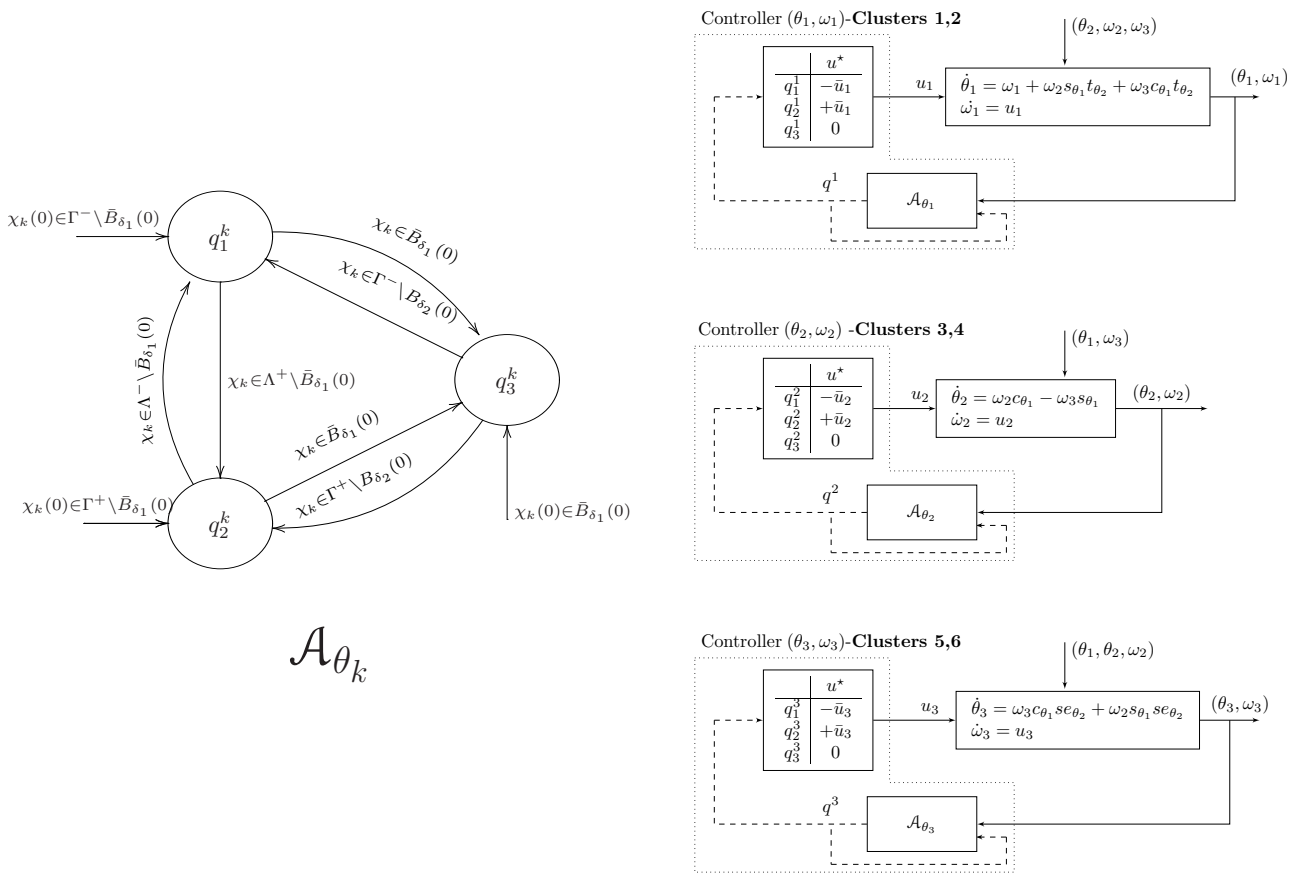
$\chi_k(0)\in\Gamma^-\setminus\bar{B}_{\delta_1}(0)$

$q_1^k$

$\chi_k\in\bar{B}_{\delta_1}(0)$

$\chi_k\in\Gamma^-\setminus B_{\delta_2}(0)$

$\chi_k\in\Lambda^-\setminus\bar{B}_{\delta_1}(0)$

$\chi_k\in\Lambda^+\setminus\bar{B}_{\delta_1}(0)$

$q_3^k$

$\chi_k\in\bar{B}_{\delta_1}(0)$

$\chi_k\in\Gamma^+\setminus B_{\delta_2}(0)$

$\chi_k(0)\in\Gamma^+\setminus\bar{B}_{\delta_1}(0)$

$q_2^k$

$\chi_k(0)\in\bar{B}_{\delta_1}(0)$

$\mathcal{A}_{\theta_k}$

Controller $(\theta_1,\omega_1)$-**Clusters 1,2**

$(\theta_2,\omega_2,\omega_3)$

| | $u^\star$ |
|---|---|
| $q_1^1$ | $-\bar{u}_1$ |
| $q_2^1$ | $+\bar{u}_1$ |
| $q_3^1$ | $0$ |

$u_1$

$\dot{\theta}_1=\omega_1+\omega_2 s_{\theta_1}t_{\theta_2}+\omega_3 c_{\theta_1}t_{\theta_2}$
$\dot{\omega}_1=u_1$

$(\theta_1,\omega_1)$

$q^1$

$\mathcal{A}_{\theta_1}$

Controller $(\theta_2,\omega_2)$ -**Clusters 3,4**

$(\theta_1,\omega_3)$

| | $u^\star$ |
|---|---|
| $q_1^2$ | $-\bar{u}_2$ |
| $q_2^2$ | $+\bar{u}_2$ |
| $q_3^2$ | $0$ |

$u_2$

$\dot{\theta}_2=\omega_2 c_{\theta_1}-\omega_3 s_{\theta_1}$
$\dot{\omega}_2=u_2$

$(\theta_2,\omega_2)$

$q^2$

$\mathcal{A}_{\theta_2}$

Controller $(\theta_3,\omega_3)$-**Clusters 5,6**

$(\theta_1,\theta_2,\omega_2)$

| | $u^\star$ |
|---|---|
| $q_1^3$ | $-\bar{u}_3$ |
| $q_2^3$ | $+\bar{u}_3$ |
| $q_3^3$ | $0$ |

$u_3$

$\dot{\theta}_3=\omega_3 c_{\theta_1}se_{\theta_2}+\omega_2 s_{\theta_1}se_{\theta_2}$
$\dot{\omega}_3=u_3$

$(\theta_3,\omega_3)$

$q^3$

$\mathcal{A}_{\theta_3}$